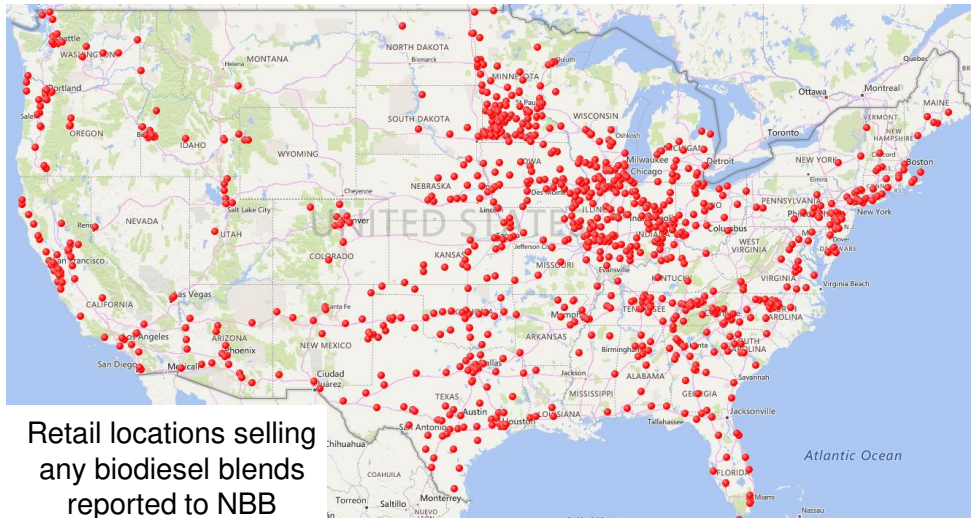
Seattle
WASHINGTON
Helena
MONTANA
NORTH DAKOTA
Bismarck
MINNESOTA
Duluth
Quebec
Portland
Salem
OREGON
IDAHO
SOUTH DAKOTA
St Paul
WISCONSIN
Oshkosh
Ottawa
Montreal
MAINE
VERMONT
NEW HAMPSHIRE
Toronto
WYOMING
Milwaukee
Chicago
Detroit
MICHIGAN
NEW YORK
Boston
NEBRASKA
IOWA
Des Moines
Cheyenne
Reno
NEVADA
Salt Lake City
UTAH
Denver
UNITED STATES
Lincoln
ILLINOIS
INDIANA
OHIO
Columbus
PENNSYLVANIA
Philadelphia
New York
COLORADO
KANSAS
Jefferson City
MISSOURI
Evansville
WEST VIRGINIA
Dover
DELAWARE
San Francisco
KENTUCKY
VIRGINIA
Virginia Beach
CALIFORNIA
Las Vegas
Santa Fe
TENNESSEE
NORTH CAROLINA
Los Angeles
ARIZONA
Phoenix
NEW MEXICO
ARKANSAS
Memphis
Birmingham
Atlanta
SOUTH CAROLINA
San Diego
Mexicali
Ciudad Juárez
Dallas
Jackson
ALABAMA
GEORGIA
Savannah
TEXAS
MISSISSIPPI
Austin
LOUISIANA
Jacksonville
San Antonio
Houston
Tallahassee
Chihuahua
Atlantic Ocean
FLORIDA
Torreon
Saltillo
Monterrey
Miami
Nassau

Retail locations selling any biodiesel blends reported to NBB